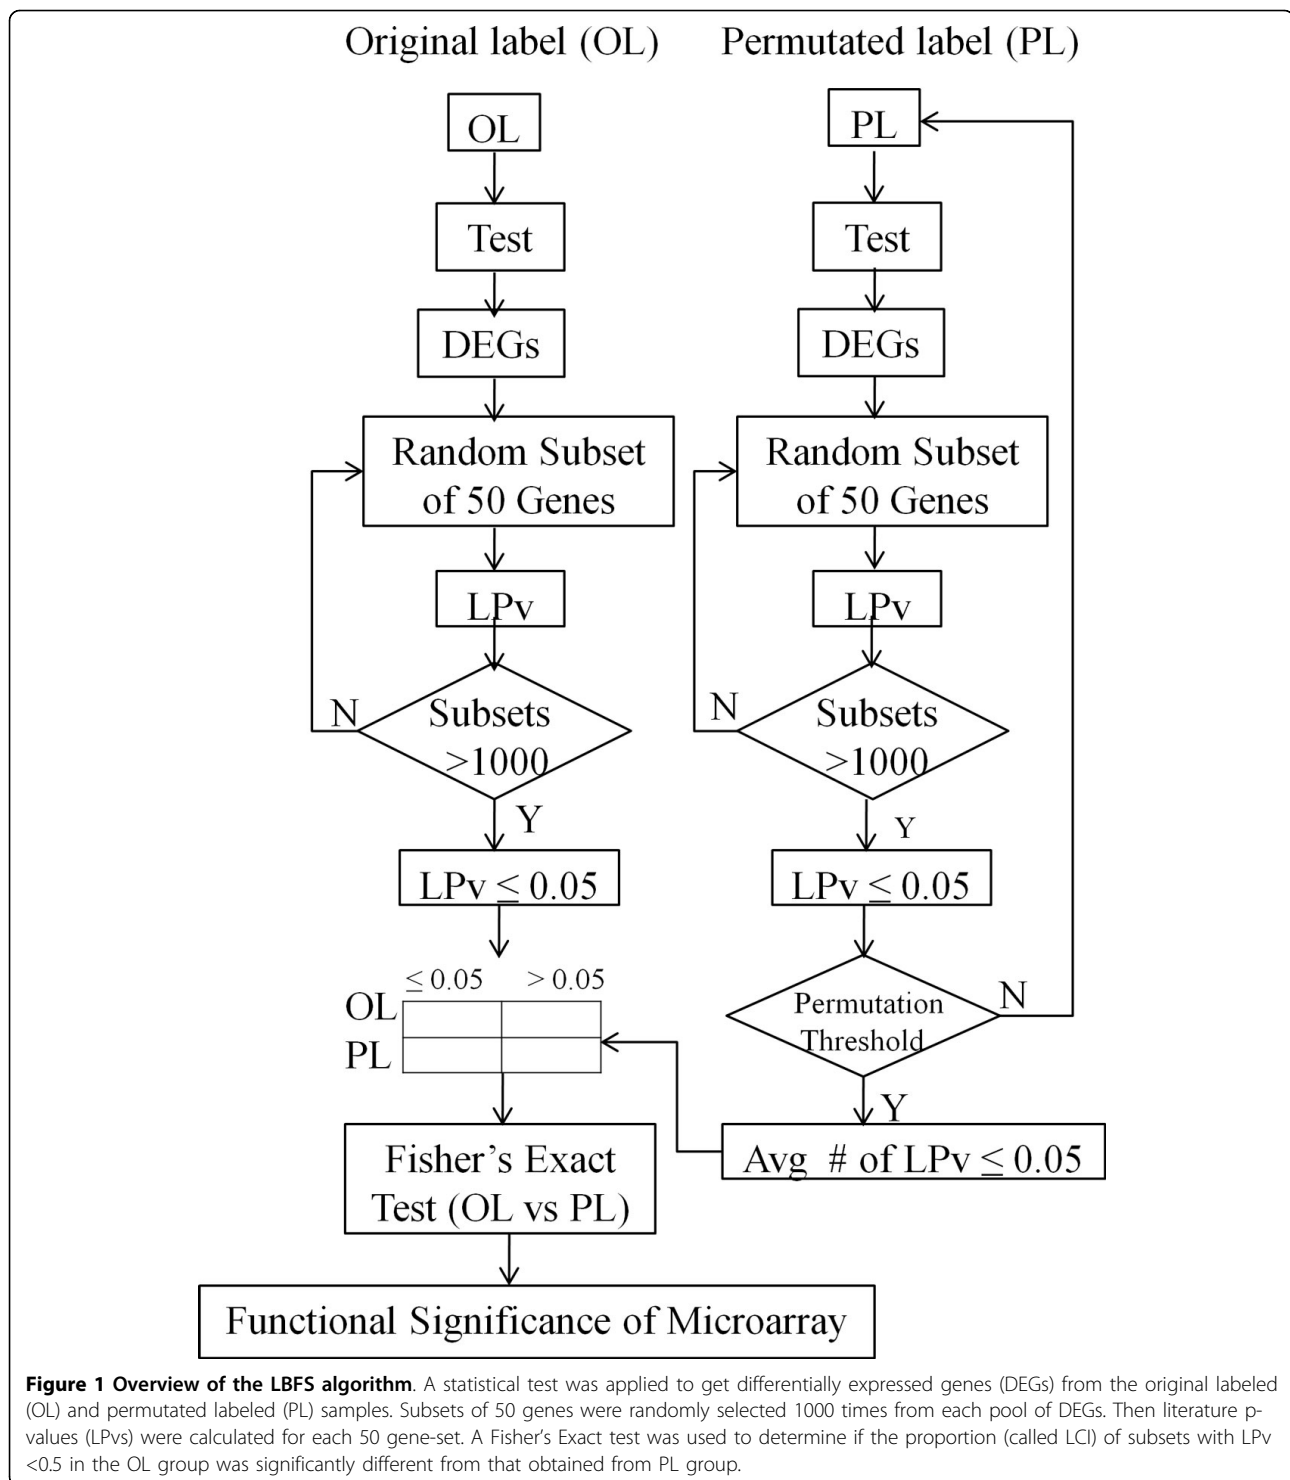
Original label (OL)

Permutated label (PL)

OL

Test

DEGs

Random Subset of 50 Genes

LPv

N

Subsets >1000

Y

LPv $\leq$ 0.05

PL

Test

DEGs

Random Subset of 50 Genes

LPv

N

Subsets >1000

Y

LPv $\leq$ 0.05

Permutation Threshold

N

Y

Avg # of LPv $\leq$ 0.05

| | $\leq 0.05$ | $> 0.05$ |
|---|---|---|
| OL | | |
| PL | | |

Fisher's Exact Test (OL vs PL)

Functional Significance of Microarray

**Figure 1 Overview of the LBFS algorithm**. A statistical test was applied to get differentially expressed genes (DEGs) from the original labeled (OL) and permutated labeled (PL) samples. Subsets of 50 genes were randomly selected 1000 times from each pool of DEGs. Then literature p-values (LPvs) were calculated for each 50 gene-set. A Fisher's Exact test was used to determine if the proportion (called LCI) of subsets with LPv <0.5 in the OL group was significantly different from that obtained from PL group.